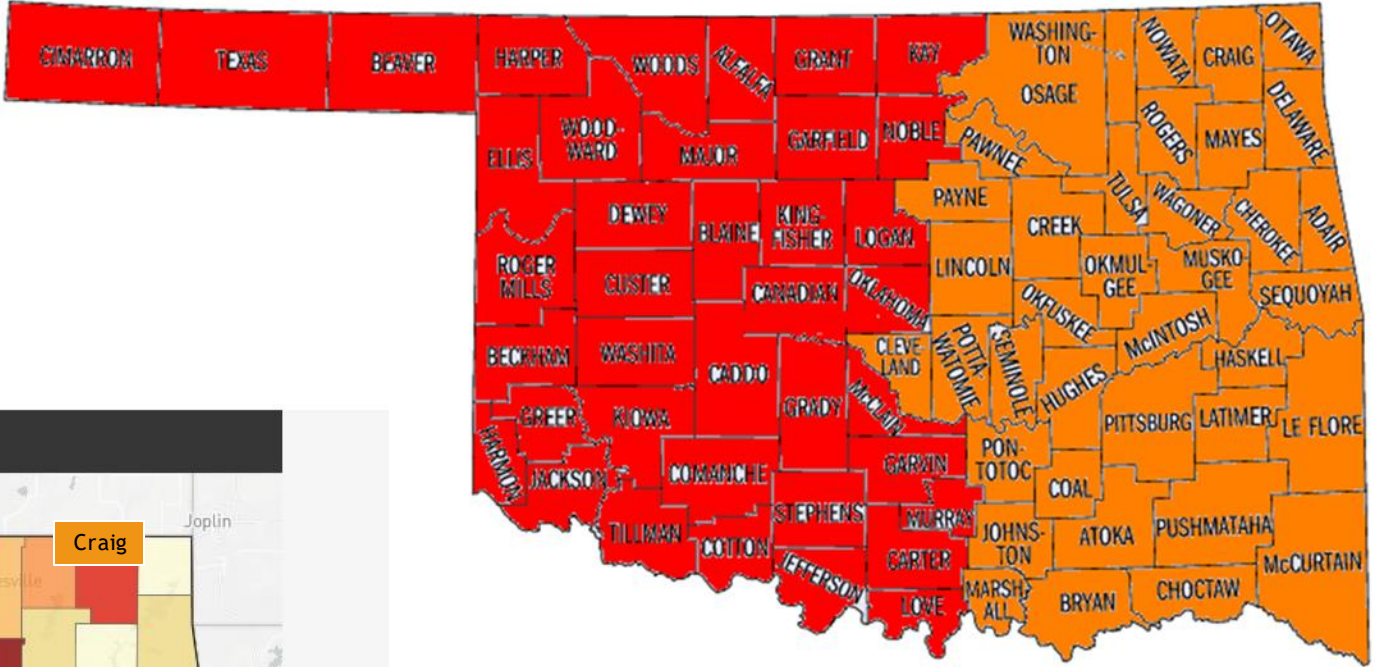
CIMARRON
TEXAS
BEAVER
HARPER
WOODS
ALFALFA
GRANT
KAY
WASHINGTON
NOWATA
CRAIG
OTTAWA
OSAGE
ROGERS
MAYES
DELAWARE
WOODWARD
MAJOR
GARFIELD
NOBLE
PAWNEE
ELLIS
PAYNE
TULSA
WAGONER
CHEROKEE
ADAIR
DEWEY
BLAINE
KINGFISHER
LOGAN
CREEK
ROGER MILLS
CUSTER
LINCOLN
OKMULGEE
MUSKOGEE
CANADIAN
OKLAHOMA
OKFUSKEE
SEQUOYAH
BECKHAM
WASHITA
CADDO
CLEVELAND
POTTAWATOMIE
SEMINOLE
McINTOSH
HASKELL
GREER
KIOWA
GRADY
McCLAIN
HUGHES
PITTSBURG
LATIMER
LE FLORE
HARMON
JACKSON
COMANCHE
GARVIN
PONTOTOC
COAL
TILLMAN
STEPHENS
MURRAY
JOHNSTON
ATOKA
PUSHMATAHA
COTTON
CARTER
McCURTAIN
JEFFERSON
LOVE
MARSHALL
BRYAN
CHOCTAW
Joplin
Craig
esville